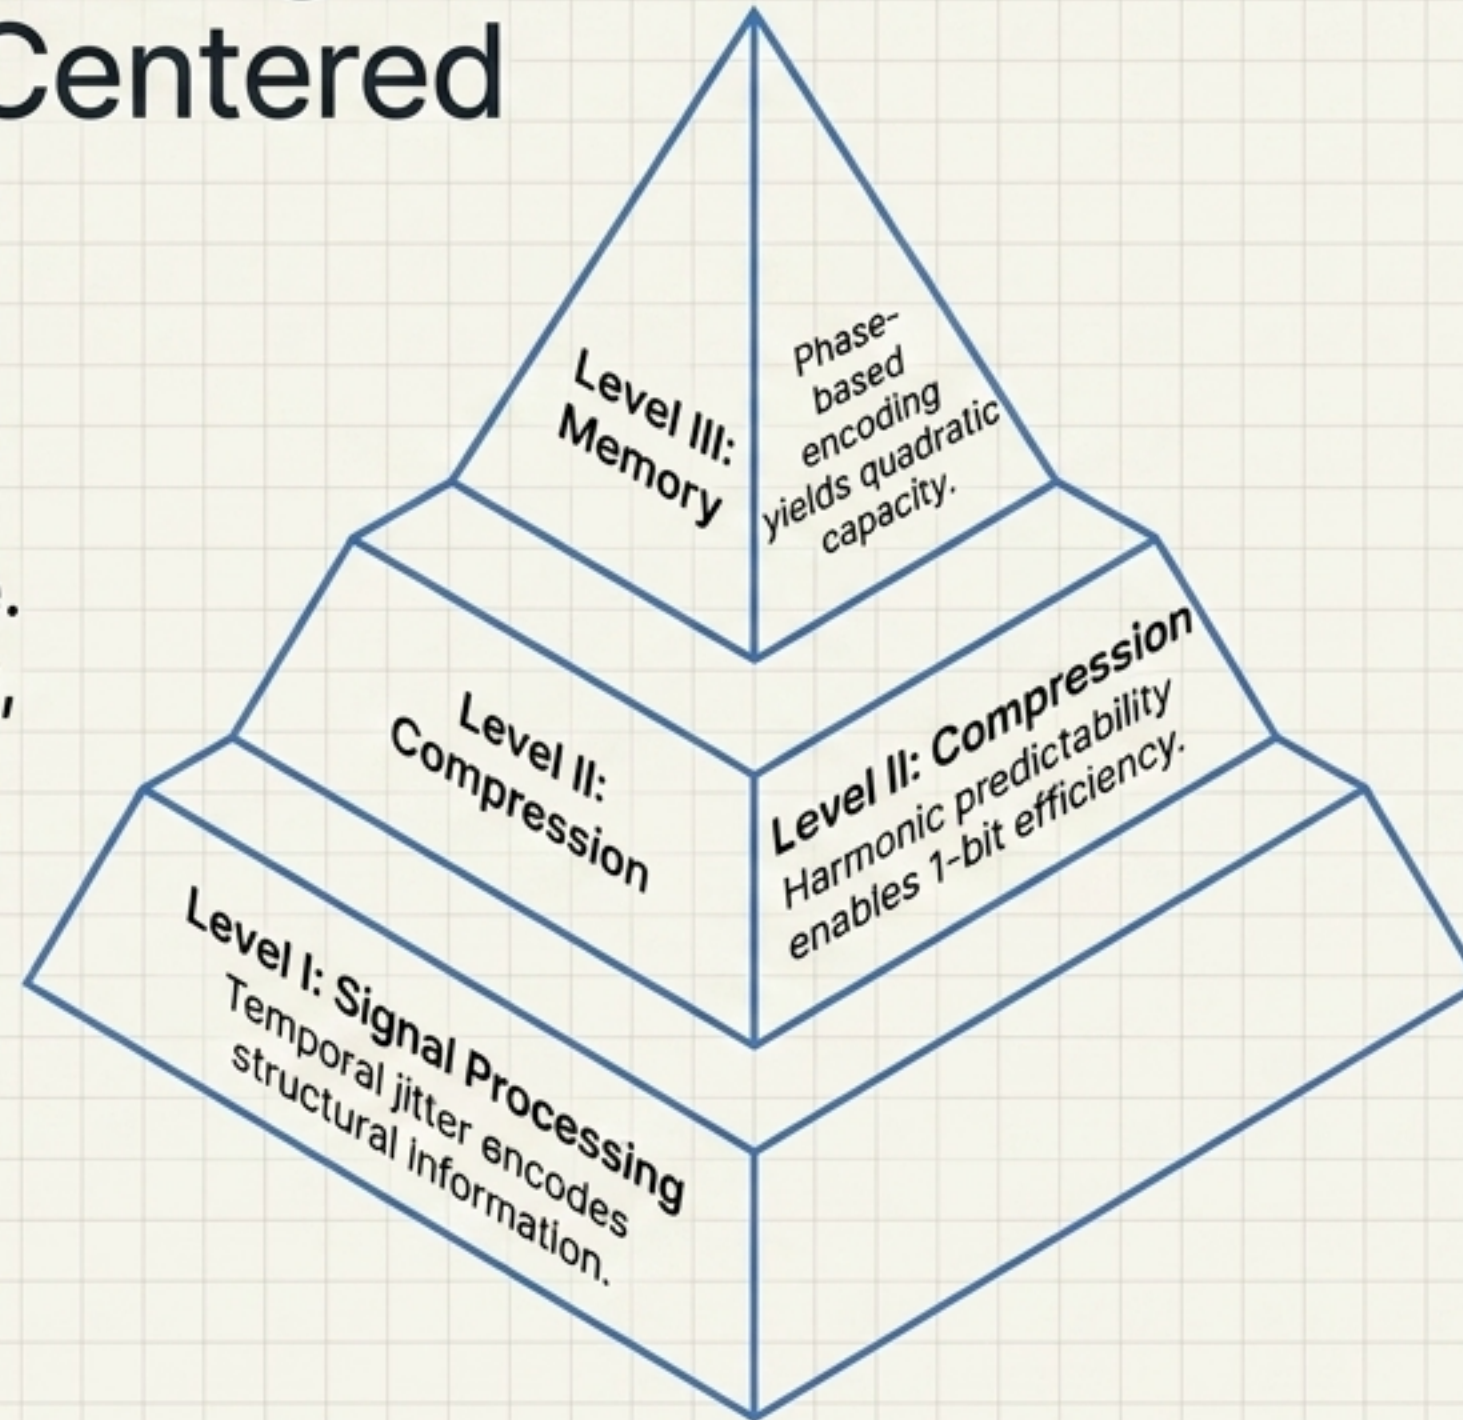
Centered

Level III: Memory

Phase-based encoding yields quadratic capacity.

Level II: Compression

Level II: Compression
Harmonic predictability enables 1-bit efficiency.

Level I: Signal Processing
Temporal jitter encodes structural information.